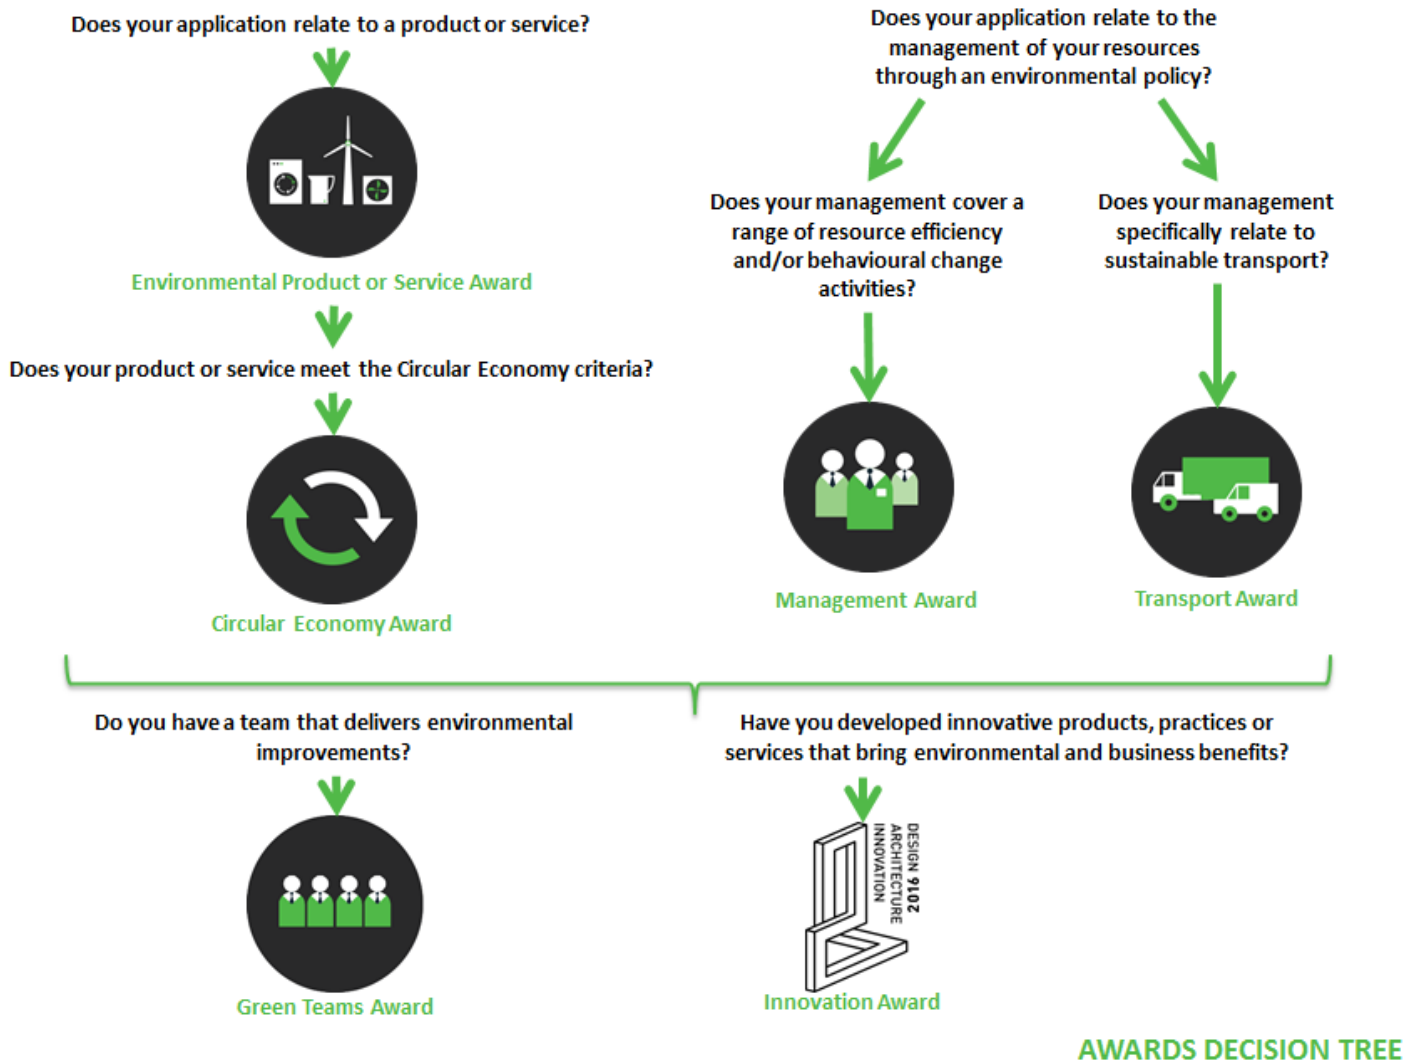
Does your application relate to a product or service?

Environmental Product or Service Award

Does your product or service meet the Circular Economy criteria?

Circular Economy Award

Does your application relate to the management of your resources through an environmental policy?

Does your management cover a range of resource efficiency and/or behavioural change activities?

Management Award

Does your management specifically relate to sustainable transport?

Transport Award

Do you have a team that delivers environmental improvements?

Green Teams Award

Have you developed innovative products, practices or services that bring environmental and business benefits?

DESIGN 2016 ARCHITECTURE INNOVATION

Innovation Award

AWARDS DECISION TREE